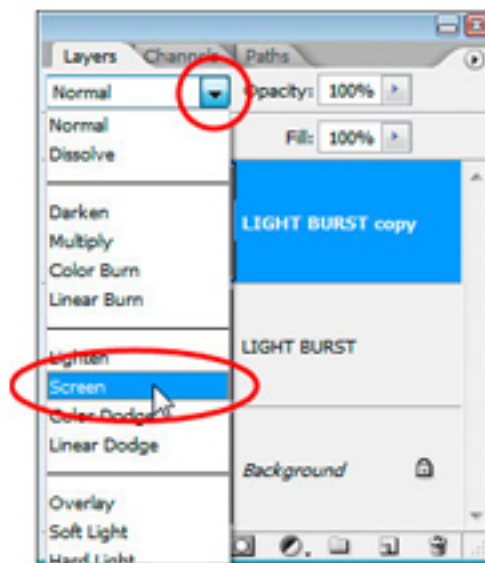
Layers Channels Paths

Normal
Opacity: 100%
Fill: 100%

Normal
Dissolve

Darken
Multiply
Color Burn
Linear Burn

Lighten
Screen
Color Dodge
Linear Dodge

Overlay
Soft Light
Hard Light

LIGHT BURST copy
LIGHT BURST
Background